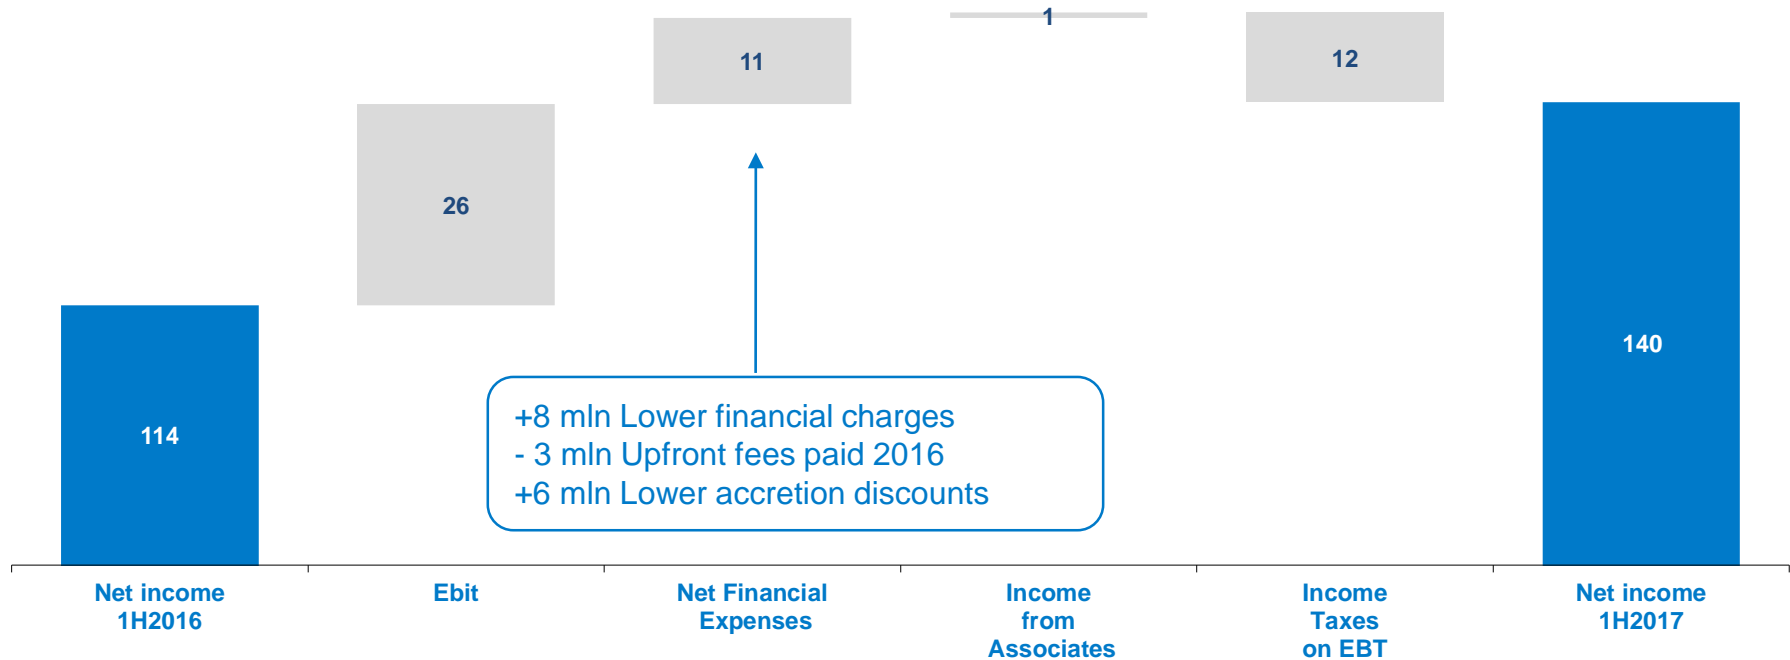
114

26

11

1

12

140

+8 mln Lower financial charges
- 3 mln Upfront fees paid 2016
+6 mln Lower accretion discounts

Net income 1H2016

Ebit

Net Financial Expenses

Income from Associates

Income Taxes on EBT

Net income 1H2017